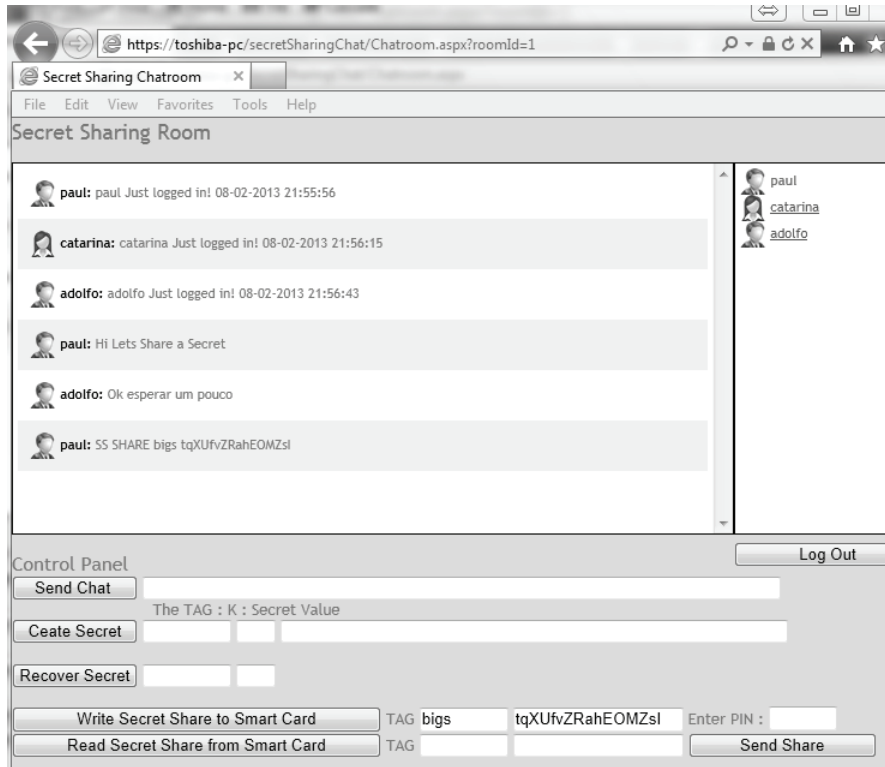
https://toshiba-pc/secretSharingChat/Chatroom.aspx?roomId=1

Secret Sharing Chatroom ×

File Edit View Favorites Tools Help

Secret Sharing Room

paul: paul Just logged in! 08-02-2013 21:55:56

catarina: catarina Just logged in! 08-02-2013 21:56:15

adolfo: adolfo Just logged in! 08-02-2013 21:56:43

paul: Hi Lets Share a Secret

adolfo: Ok esperar um pouco

paul: SS SHARE bigs tqXUfvZRahEOMZsl

paul
catarina
adolfo

Log Out

Control Panel

Send Chat

The TAG : K : Secret Value

Ceate Secret

Recover Secret

Write Secret Share to Smart Card TAG bigs tqXUfvZRahEOMZsl Enter PIN :

Read Secret Share from Smart Card TAG Send Share